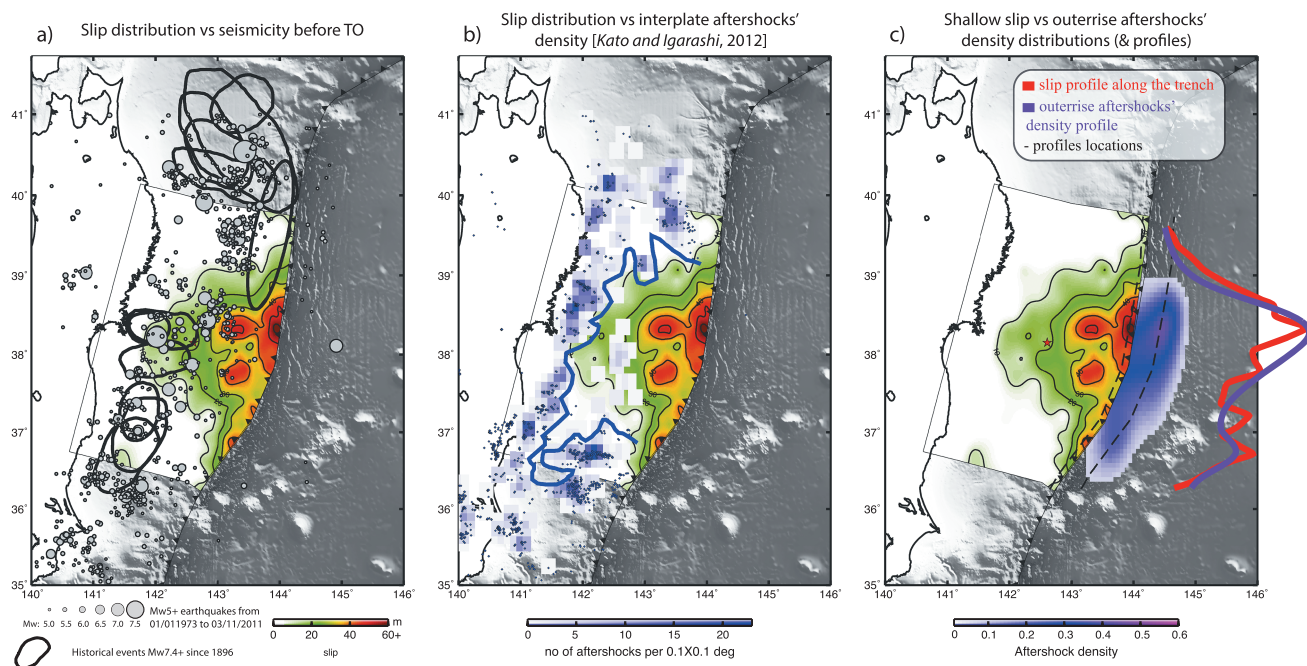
a) Slip distribution vs seismicity before TO

b) Slip distribution vs interplate aftershocks' density [*Kato and Igarashi*, 2012]

c) Shallow slip vs outerrise aftershocks' density distributions (& profiles)

41°
40°
39°
38°
37°
36°
35°
140° 141° 142° 143° 144° 145° 146°

Mw: 5.0 5.5 6.0 6.5 7.0 7.5
Mw5+ earthquakes from 01/011973 to 03/11/2011

Historical events Mw7.4+ since 1896

m
0 20 40 60+
slip

41°
40°
39°
38°
37°
36°
35°
140° 141° 142° 143° 144° 145° 146°

0 5 10 15 20
no of aftershocks per 0.1X0.1 deg

slip profile along the trench
outerrise aftershocks' density profile
- profiles locations

41°
40°
39°
38°
37°
36°
35°
140° 141° 142° 143° 144° 145° 146°

0 0.1 0.2 0.3 0.4 0.5 0.6
Aftershock density